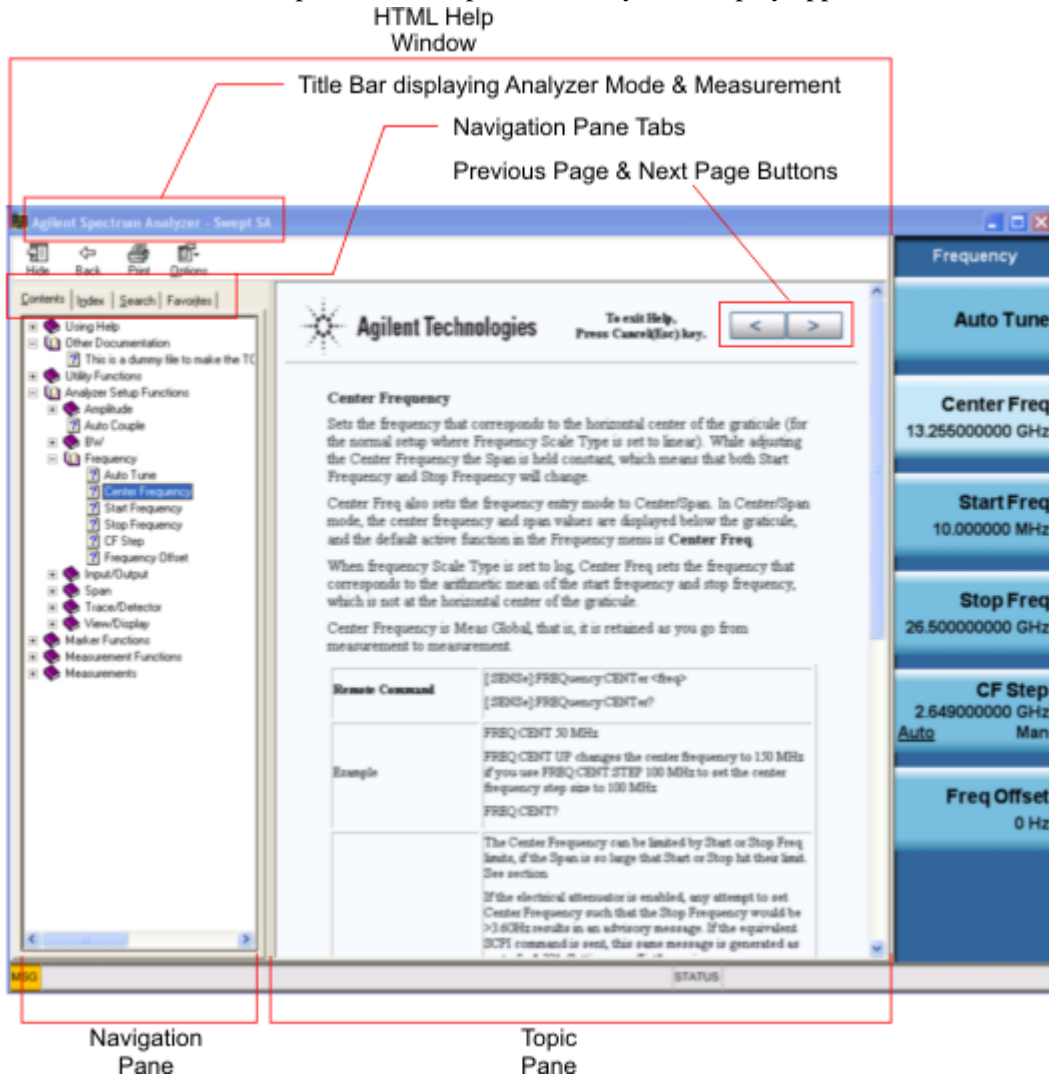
HTML Help Window

Title Bar displaying Analyzer Mode & Measurement

Navigation Pane Tabs

Previous Page & Next Page Buttons

Agilent Spectrum Analyzer - Swept SA

Hide Back Print Options

Contents Index Search Favorites

Using Help
Other Documentation
This is a dummy file to make the TC
Utility Functions
Analyzer Setup Functions
Amplitude
Auto Couple
BW
Frequency
Auto Tune
Center Frequency
Start Frequency
Stop Frequency
CF Step
Frequency Offset
Input/Output
Span
Trace/Detector
View/Display
Marker Functions
Measurement Functions
Measurements

Agilent Technologies

To exit Help, Press Cancel(Esc) key.

< >

Center Frequency

Sets the frequency that corresponds to the horizontal center of the graticule (for the normal setup where Frequency Scale Type is set to linear). While adjusting the Center Frequency the Span is held constant, which means that both Start Frequency and Stop Frequency will change.

Center Freq also sets the frequency entry mode to Center/Span. In Center/Span mode, the center frequency and span values are displayed below the graticule, and the default active function in the Frequency menu is **Center Freq**.

When frequency Scale Type is set to log, Center Freq sets the frequency that corresponds to the arithmetic mean of the start frequency and stop frequency, which is not at the horizontal center of the graticule.

Center Frequency is Meas Global, that is, it is retained as you go from measurement to measurement.

| | |
|---|---|
| Remote Command | [:SENSe]:FREQuency:CENTer <freq> [:SENSe]:FREQuency:CENTer? |
| Example | FREQ:CENT 50 MHz FREQ:CENT UP changes the center frequency to 150 MHz if you use FREQ:CENT:STEP 100 MHz to set the center frequency step size to 100 MHz FREQ:CENT? |
| | The Center Frequency can be limited by Start or Stop Freq limits, if the Span is so large that Start or Stop hit their limit. See section. If the electrical attenuator is enabled, any attempt to set Center Frequency such that the Stop Frequency would be >3.6GHz results in an advisory message. If the equivalent SCPI command is sent, this same message is generated as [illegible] |

Frequency

Auto Tune

Center Freq
13.255000000 GHz

Start Freq
10.000000 MHz

Stop Freq
26.500000000 GHz

CF Step
2.649000000 GHz
Auto Man

Freq Offset
0 Hz

MSG

STATUS

Navigation Pane

Topic Pane